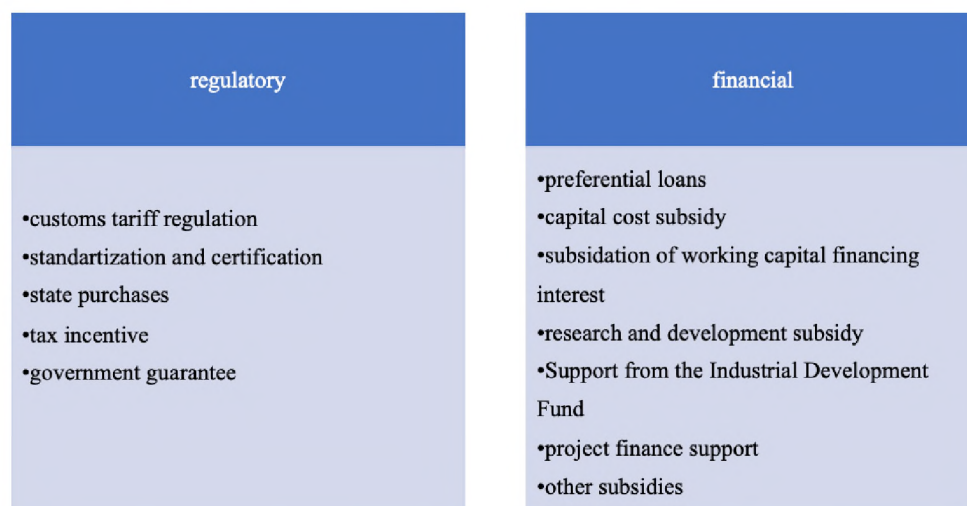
regulatory

•customs tariff regulation
•standartization and certification
•state purchases
•tax incentive
•government guarantee

financial

•preferential loans
•capital cost subsidy
•subsidation of working capital financing interest
•research and development subsidy
•Support from the Industrial Development Fund
•project finance support
•other subsidies